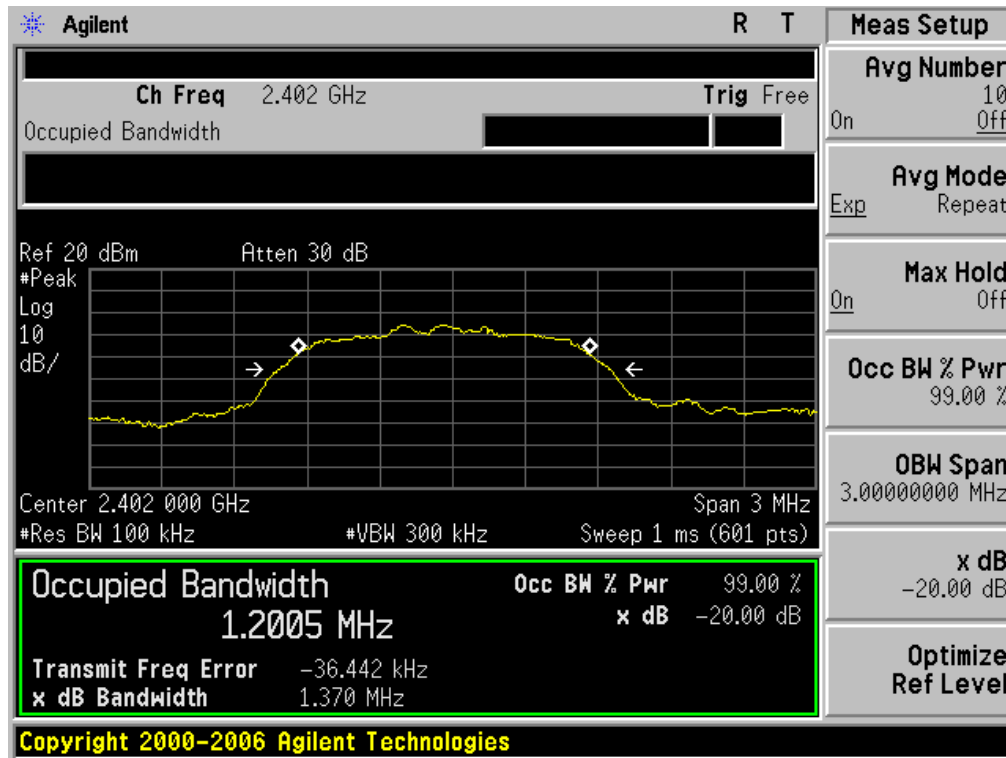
Agilent R T

Ch Freq 2.402 GHz Trig Free

Occupied Bandwidth

Ref 20 dBm Atten 30 dB

#Peak
Log
10
dB/

Center 2.402 000 GHz Span 3 MHz
#Res BW 100 kHz #VBW 300 kHz Sweep 1 ms (601 pts)

Occupied Bandwidth
1.2005 MHz

Occ BW % Pwr 99.00 %
x dB −20.00 dB

Transmit Freq Error −36.442 kHz
x dB Bandwidth 1.370 MHz

Copyright 2000-2006 Agilent Technologies

Meas Setup

Avg Number
10
On Off

Avg Mode
Exp Repeat

Max Hold
On Off

Occ BW % Pwr
99.00 %

OBW Span
3.00000000 MHz

x dB
−20.00 dB

Optimize
Ref Level